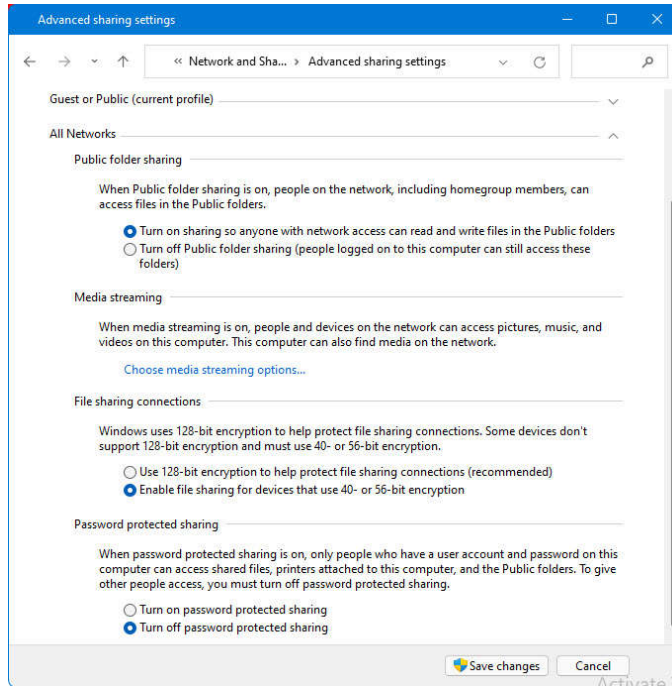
Advanced sharing settings

« Network and Sha... › Advanced sharing settings

Guest or Public (current profile)

All Networks

Public folder sharing

When Public folder sharing is on, people on the network, including homegroup members, can access files in the Public folders.

Turn on sharing so anyone with network access can read and write files in the Public folders

Turn off Public folder sharing (people logged on to this computer can still access these folders)

Media streaming

When media streaming is on, people and devices on the network can access pictures, music, and videos on this computer. This computer can also find media on the network.

Choose media streaming options...

File sharing connections

Windows uses 128-bit encryption to help protect file sharing connections. Some devices don't support 128-bit encryption and must use 40- or 56-bit encryption.

Use 128-bit encryption to help protect file sharing connections (recommended)

Enable file sharing for devices that use 40- or 56-bit encryption

Password protected sharing

When password protected sharing is on, only people who have a user account and password on this computer can access shared files, printers attached to this computer, and the Public folders. To give other people access, you must turn off password protected sharing.

Turn on password protected sharing

Turn off password protected sharing

Save changes

Cancel

Activate